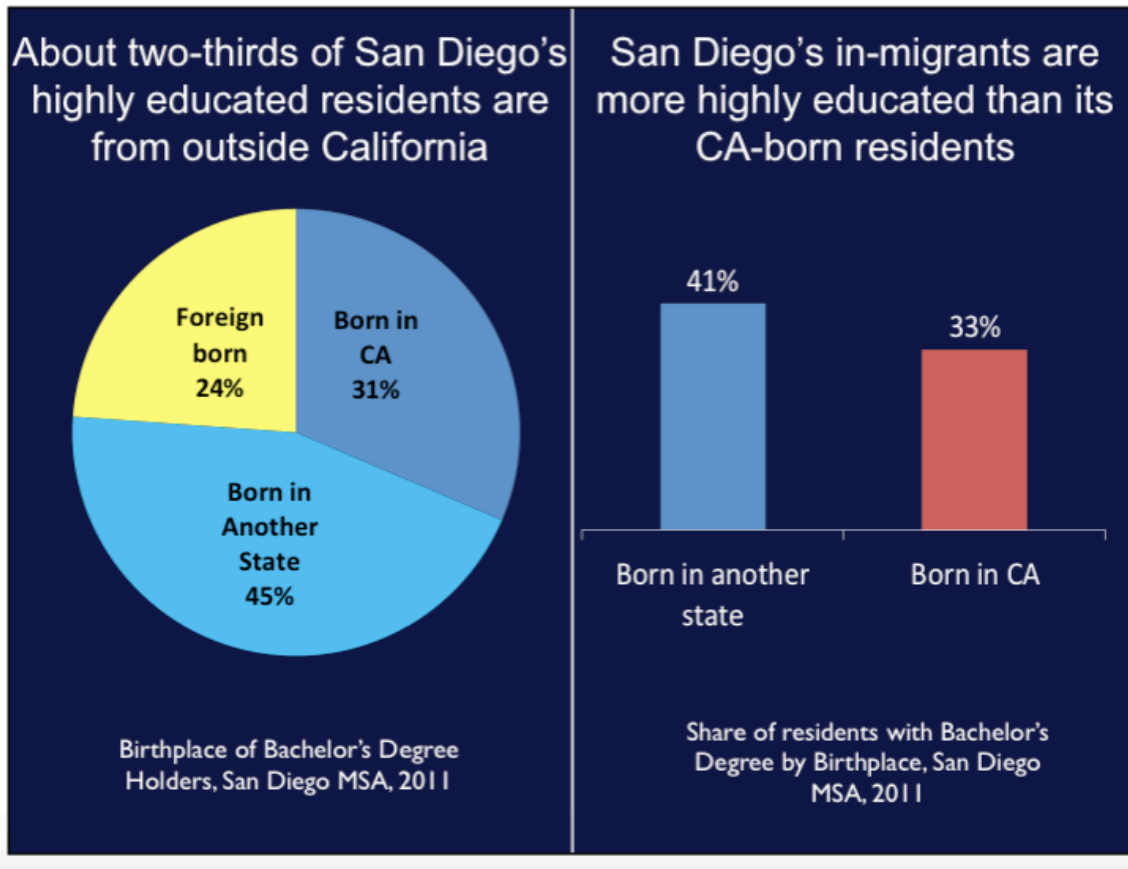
About two-thirds of San Diego's highly educated residents are from outside California

Foreign born 24%

Born in CA 31%

Born in Another State 45%

Birthplace of Bachelor's Degree Holders, San Diego MSA, 2011

San Diego's in-migrants are more highly educated than its CA-born residents

41%

33%

Born in another state

Born in CA

Share of residents with Bachelor's Degree by Birthplace, San Diego MSA, 2011